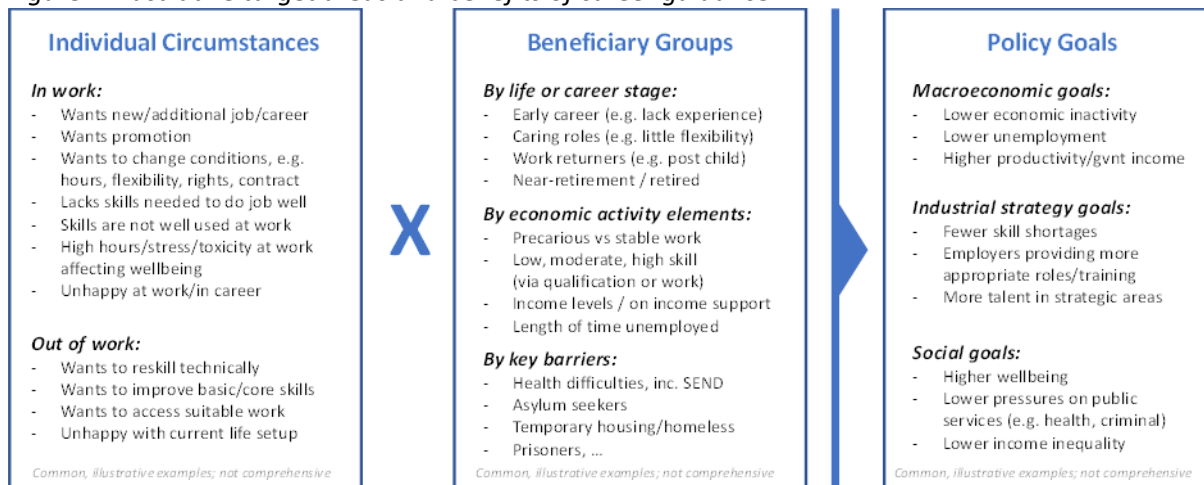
Individual Circumstances

In work:
- Wants new/additional job/career
- Wants promotion
- Wants to change conditions, e.g. hours, flexibility, rights, contract
- Lacks skills needed to do job well
- Skills are not well used at work
- High hours/stress/toxicity at work affecting wellbeing
- Unhappy at work/in career

Out of work:
- Wants to reskill technically
- Wants to improve basic/core skills
- Wants to access suitable work
- Unhappy with current life setup

Common, illustrative examples; not comprehensive

X

Beneficiary Groups

By life or career stage:
- Early career (e.g. lack experience)
- Caring roles (e.g. little flexibility)
- Work returners (e.g. post child)
- Near-retirement / retired

By economic activity elements:
- Precarious vs stable work
- Low, moderate, high skill (via qualification or work)
- Income levels / on income support
- Length of time unemployed

By key barriers:
- Health difficulties, inc. SEND
- Asylum seekers
- Temporary housing/homeless
- Prisoners, ...

Common, illustrative examples; not comprehensive

Policy Goals

Macroeconomic goals:
- Lower economic inactivity
- Lower unemployment
- Higher productivity/gvnt income

Industrial strategy goals:
- Fewer skill shortages
- Employers providing more appropriate roles/training
- More talent in strategic areas

Social goals:
- Higher wellbeing
- Lower pressures on public services (e.g. health, criminal)
- Lower income inequality

Common, illustrative examples; not comprehensive